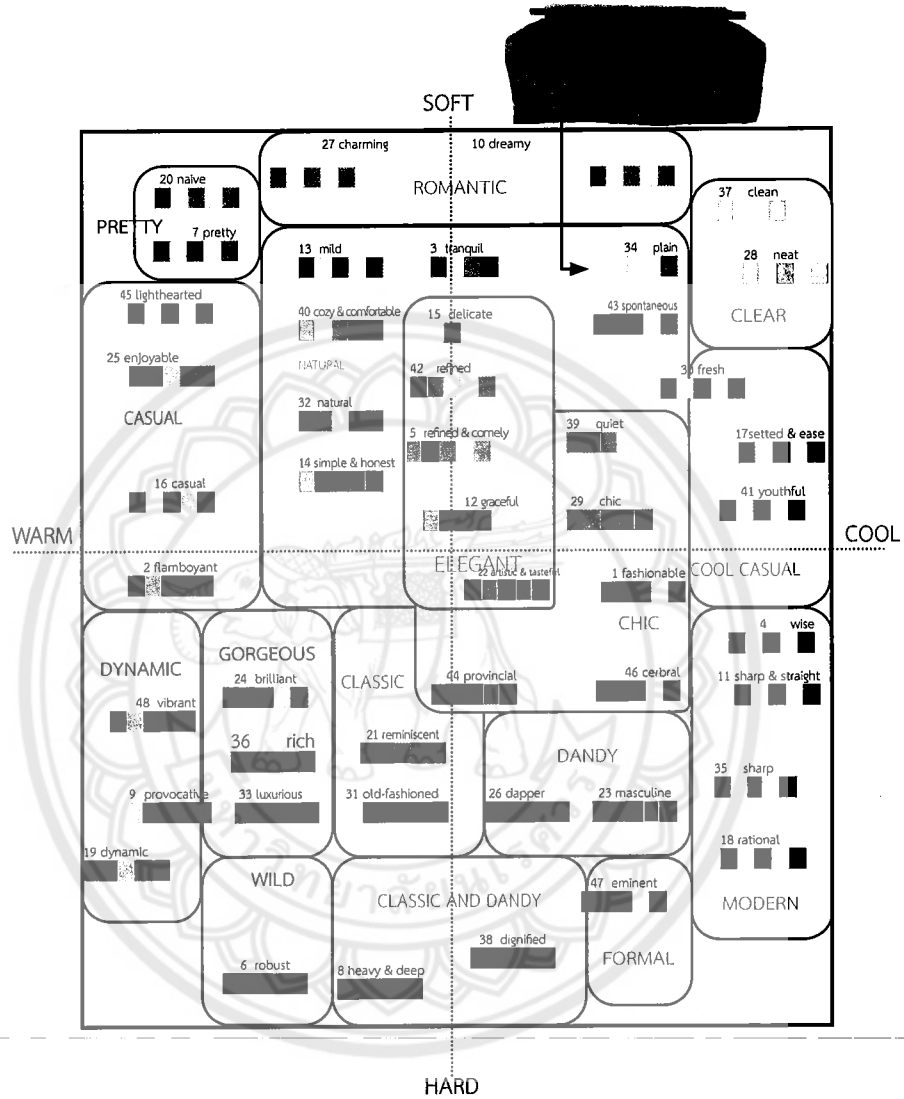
SOFT

27 charming
10 dreamy
ROMANTIC

20 naive
PRETTY
7 pretty

37 clean
28 neat
CLEAR

13 mild
3 tranquil
34 plain

45 lighthearted
25 enjoyable
CASUAL
16 casual
2 flamboyant

40 cozy & comfortable
NATURAL
32 natural
14 simple & honest

15 delicate
42 refined
5 refined & comely
12 graceful
ELEGANT
22 artistic & tasteful

43 spontaneous
3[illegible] fresh
39 quiet
29 chic
1 fashionable
CHIC
44 provincial
46 cerbral

17setted & ease
41 youthful
COOL CASUAL

WARM
COOL

DYNAMIC
48 vibrant
9 provocative
19 dynamic

GORGEOUS
24 brilliant
36 rich
33 luxurious

CLASSIC
21 reminiscent
31 old-fashioned

DANDY
26 dapper
23 masculine

4 wise
11 sharp & straight
35 sharp
18 rational
MODERN

WILD
6 robust

CLASSIC AND DANDY
38 dignified
8 heavy & deep

47 eminent
FORMAL

HARD